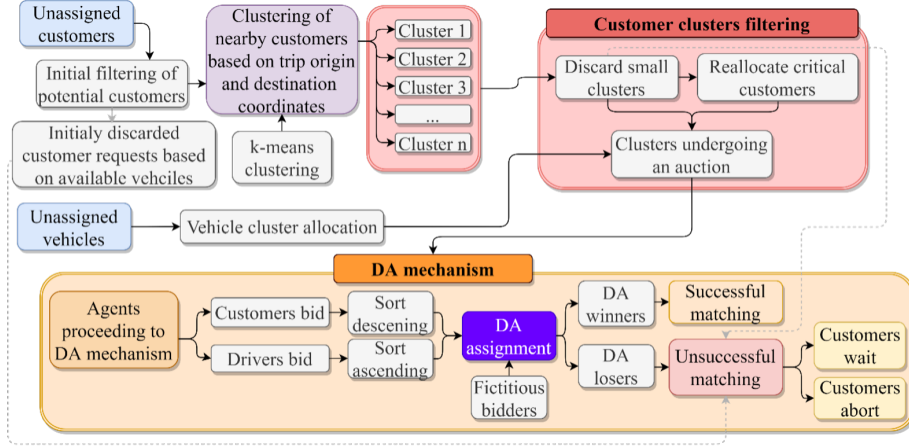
Unassigned customers

Initial filtering of potential customers

Initialy discarded customer requests based on available vehciles

Clustering of nearby customers based on trip origin and destination coordinates

k-means clustering

Cluster 1
Cluster 2
Cluster 3
...
Cluster n

Customer clusters filtering

Discard small clusters

Reallocate critical customers

Clusters undergoing an auction

Unassigned vehicles

Vehicle cluster allocation

DA mechanism

Agents proceeding to DA mechanism

Customers bid

Drivers bid

Sort descening

Sort ascending

DA assignment

Fictitious bidders

DA winners

DA losers

Successful matching

Unsuccessful matching

Customers wait

Customers abort